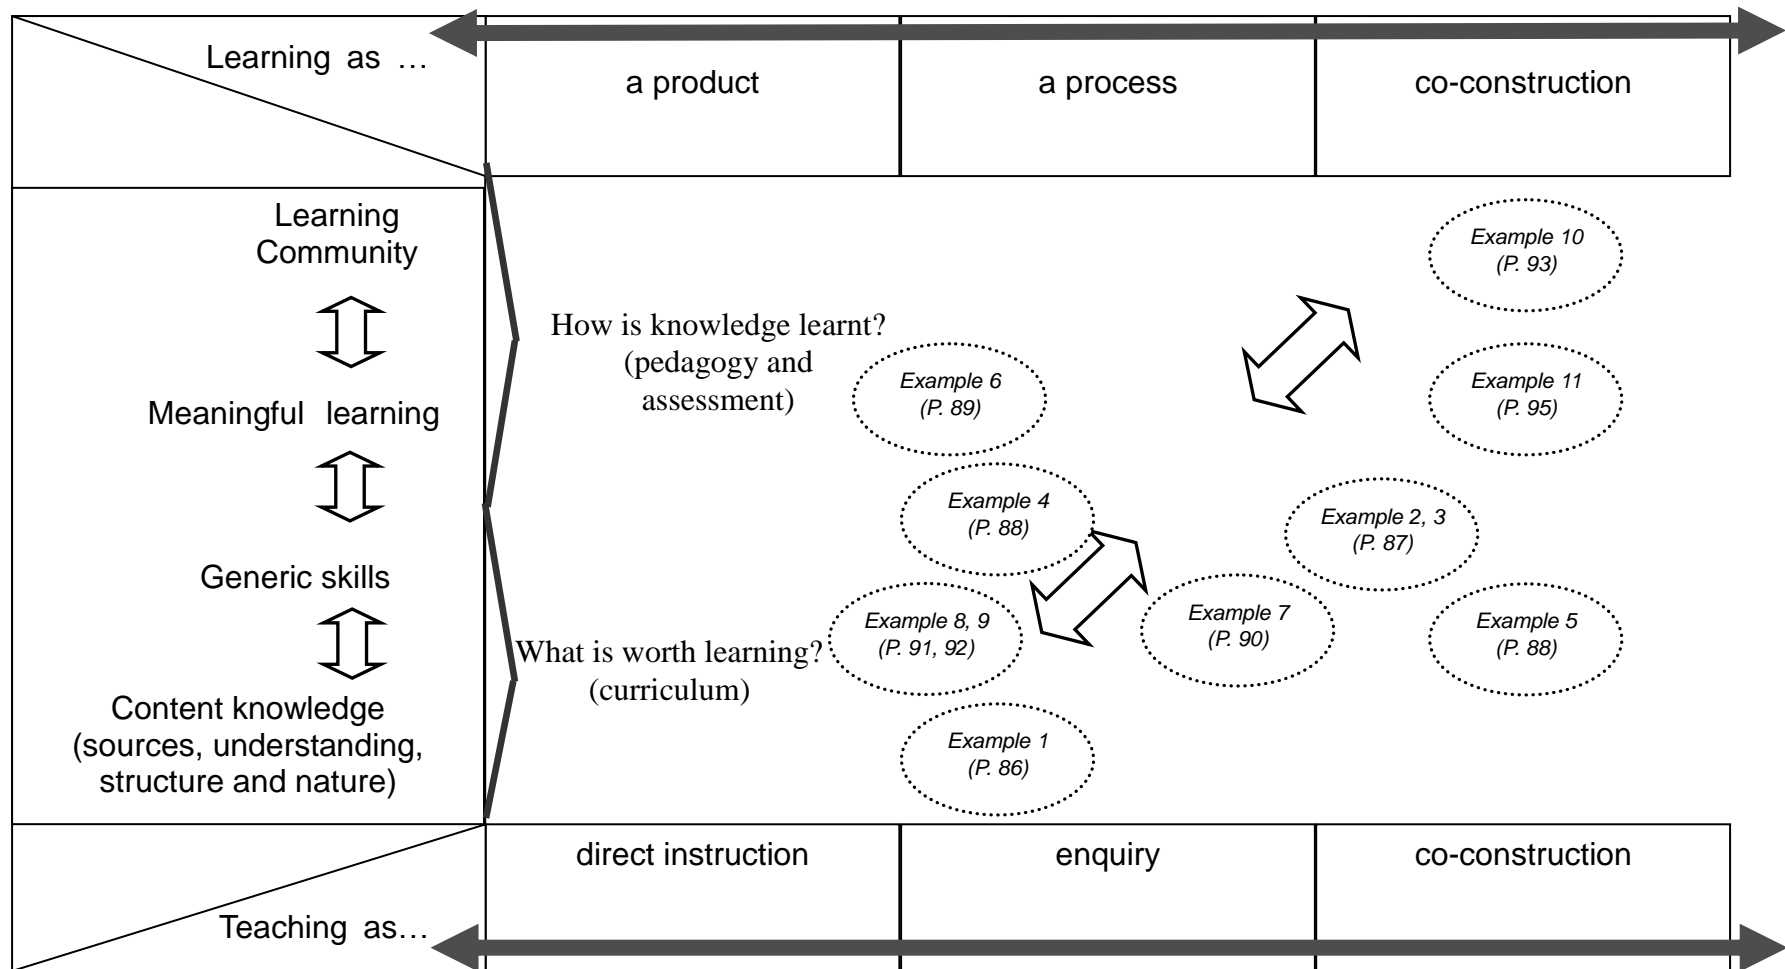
Learning as …

| a product | a process | co-construction |
|---|---|---|

Learning Community

Meaningful learning

Generic skills

Content knowledge (sources, understanding, structure and nature)

How is knowledge learnt? (pedagogy and assessment)

What is worth learning? (curriculum)

Example 10 (P. 93)

Example 6 (P. 89)

Example 11 (P. 95)

Example 4 (P. 88)

Example 2, 3 (P. 87)

Example 8, 9 (P. 91, 92)

Example 7 (P. 90)

Example 5 (P. 88)

Example 1 (P. 86)

| direct instruction | enquiry | co-construction |
|---|---|---|

Teaching as…